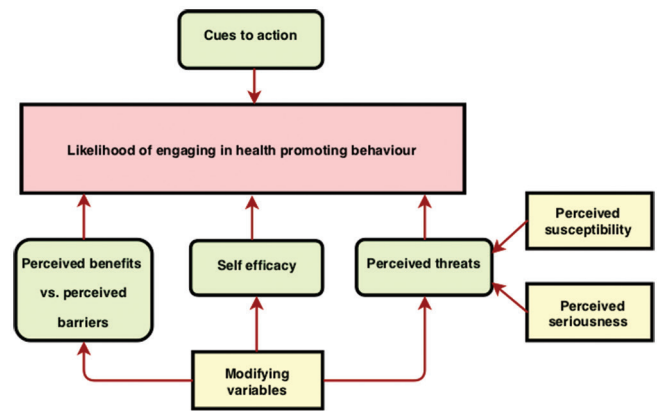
Cues to action

Likelihood of engaging in health promoting behaviour

Perceived benefits vs. perceived barriers

Self efficacy

Perceived threats

Perceived susceptibility

Perceived seriousness

Modifying variables